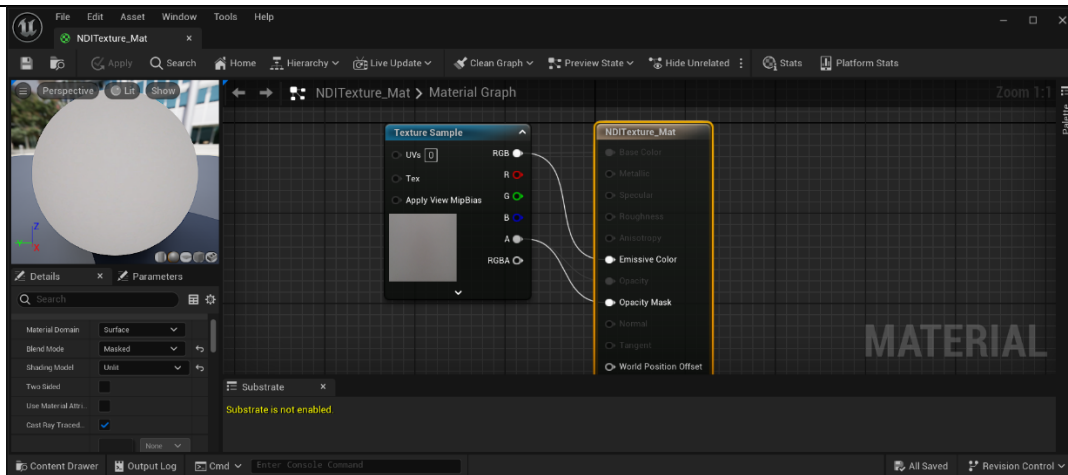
File Edit Asset Window Tools Help

NDITexture_Mat ×

Apply Search Home Hierarchy Live Update Clean Graph Preview State Hide Unrelated Stats Platform Stats

Perspective Lit Show

NDITexture_Mat > Material Graph

Zoom 1:1

Palette

Texture Sample

UVs 0
Tex
Apply View MipBias

RGB
R
G
B
A
RGBA

NDITexture_Mat

Base Color
Metallic
Specular
Roughness
Anisotropy
Emissive Color
Opacity
Opacity Mask
Normal
Tangent
World Position Offset

MATERIAL

Details × Parameters

Search

| | |
|---|---|
| Material Domain | Surface |
| Blend Mode | Masked |
| Shading Model | Unlit |
| Two Sided | |
| Use Material Attri... | |
| Cast Ray Traced... | ✓ |
| | None |

Substrate ×

Substrate is not enabled.

Content Drawer Output Log Cmd Enter Console Command All Saved Revision Control